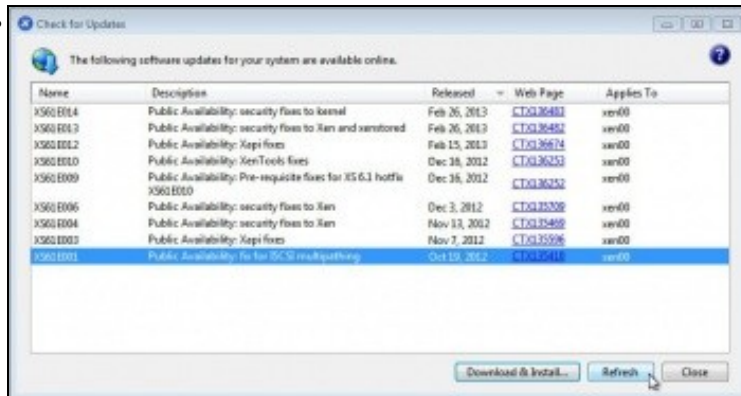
Check for Updates

The following software updates for your system are available online.

| Name | Description | Released | Web Page | Applies To |
|---|---|---|---|---|
| XS61E014 | Public Availability: security fixes to kernel | Feb 26, 2013 | CTX136483 | xen00 |
| XS61E013 | Public Availability: security fixes to Xen and xenstored | Feb 26, 2013 | CTX136482 | xen00 |
| XS61E012 | Public Availability: Xapi fixes | Feb 15, 2013 | CTX136674 | xen00 |
| XS61E010 | Public Availability: XenTools fixes | Dec 16, 2012 | CTX136253 | xen00 |
| XS61E009 | Public Availability: Pre-requisite fixes for XS 6.1 hotfix XS61E010 | Dec 16, 2012 | CTX136252 | xen00 |
| XS61E006 | Public Availability: security fixes to Xen | Dec 3, 2012 | CTX135709 | xen00 |
| XS61E004 | Public Availability: security fixes to Xen | Nov 13, 2012 | CTX135469 | xen00 |
| XS61E003 | Public Availability: Xapi fixes | Nov 7, 2012 | CTX135596 | xen00 |
| XS61E001 | Public Availability: fix for iSCSI multipathing | Oct 19, 2012 | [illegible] | xen00 |

Download & Install... Refresh Close